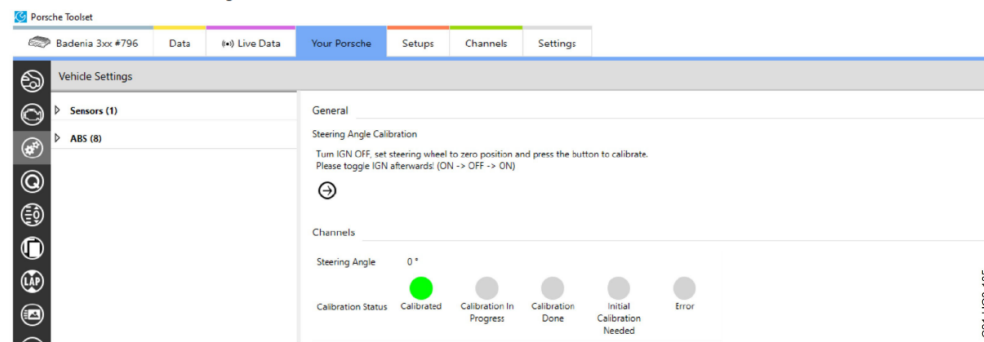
Porsche Toolset

Badenia 3xx #796 | Data | Live Data | Your Porsche | Setups | Channels | Settings

Vehicle Settings

Sensors (1)

ABS (8)

General

Steering Angle Calibration

Turn IGN OFF, set steering wheel to zero position and press the button to calibrate.
Please toggle IGN afterwards: (ON -> OFF -> ON)

Channels

Steering Angle 0 °

Calibration Status Calibrated Calibration In Progress Calibration Done Initial Calibration Needed Error

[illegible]